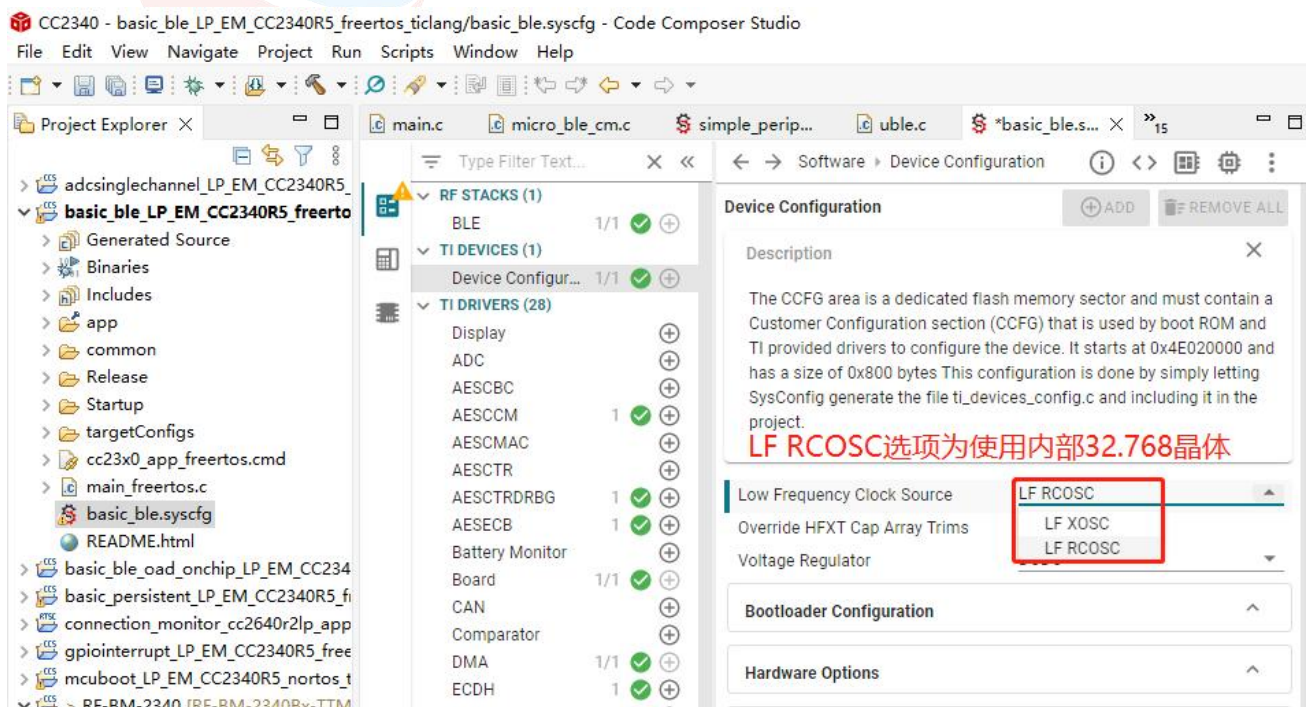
CC2340 - basic_ble_LP_EM_CC2340R5_freertos_ticlang/basic_ble.syscfg - Code Composer Studio

File Edit View Navigate Project Run Scripts Window Help

Project Explorer

main.c micro_ble_cm.c simple_perip... uble.c *basic_ble.s... »15

adcsinglechannel_LP_EM_CC2340R5_
basic_ble_LP_EM_CC2340R5_freerto
Generated Source
Binaries
Includes
app
common
Release
Startup
targetConfigs
cc23x0_app_freertos.cmd
main_freertos.c
basic_ble.syscfg
README.html
basic_ble_oad_onchip_LP_EM_CC234
basic_persistent_LP_EM_CC2340R5_f
connection_monitor_cc2640r2lp_app
gpiointerrupt_LP_EM_CC2340R5_free
mcuboot_LP_EM_CC2340R5_nortos_t
RF-BM-2340 [RF-BM-2340Bx-TTM

Type Filter Text...

RF STACKS (1)
BLE 1/1
TI DEVICES (1)
Device Configur... 1/1
TI DRIVERS (28)
Display
ADC
AESCBC
AESCCM 1
AESCMAC
AESCTR
AESCTRDRBG 1
AESECB 1
Battery Monitor
Board 1/1
CAN
Comparator
DMA 1/1
ECDH 1

Software › Device Configuration

Device Configuration ADD REMOVE ALL

Description

The CCFG area is a dedicated flash memory sector and must contain a Customer Configuration section (CCFG) that is used by boot ROM and TI provided drivers to configure the device. It starts at 0x4E020000 and has a size of 0x800 bytes This configuration is done by simply letting SysConfig generate the file ti_devices_config.c and including it in the project.

LF RCOSC选项为使用内部32.768晶体

Low Frequency Clock Source LF RCOSC
Override HFXT Cap Array Trims LF XOSC
Voltage Regulator LF RCOSC

Bootloader Configuration

Hardware Options